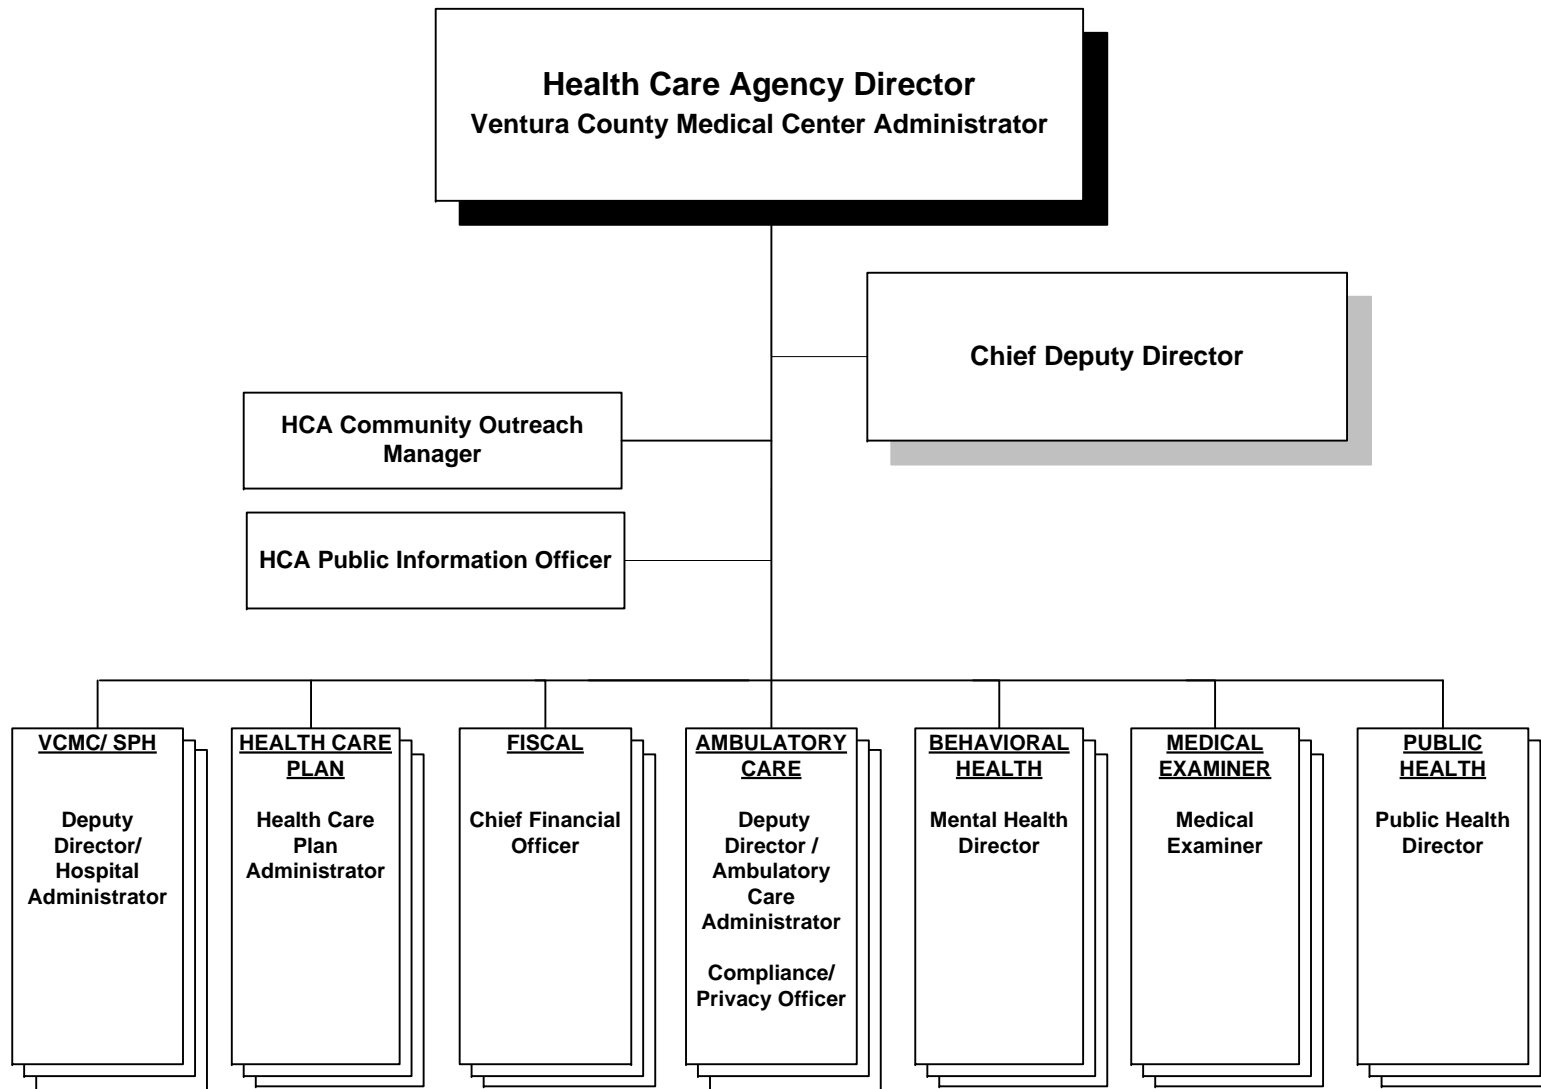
Health Care Agency Director
Ventura County Medical Center Administrator

Chief Deputy Director

HCA Community Outreach Manager

HCA Public Information Officer

VCMC/ SPH
Deputy Director/ Hospital Administrator

HEALTH CARE PLAN
Health Care Plan Administrator

FISCAL
Chief Financial Officer

AMBULATORY CARE
Deputy Director / Ambulatory Care Administrator

Compliance/ Privacy Officer

BEHAVIORAL HEALTH
Mental Health Director

MEDICAL EXAMINER
Medical Examiner

PUBLIC HEALTH
Public Health Director